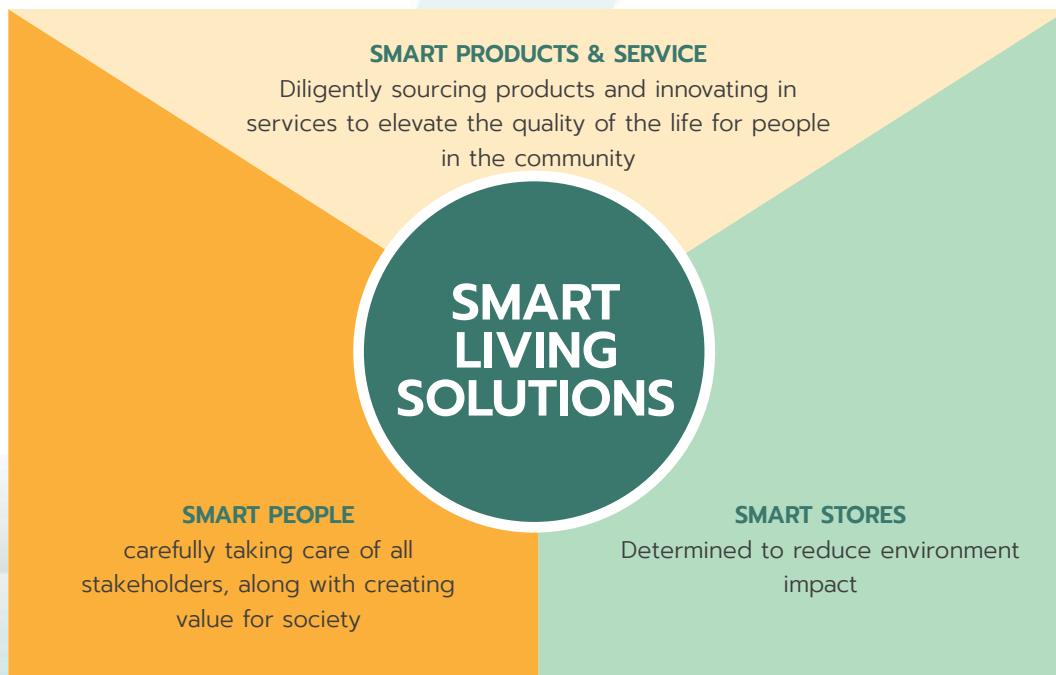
SMART PRODUCTS & SERVICE
Diligently sourcing products and innovating in services to elevate the quality of the life for people in the community

SMART LIVING SOLUTIONS

SMART PEOPLE
carefully taking care of all stakeholders, along with creating value for society

SMART STORES
Determined to reduce environment impact